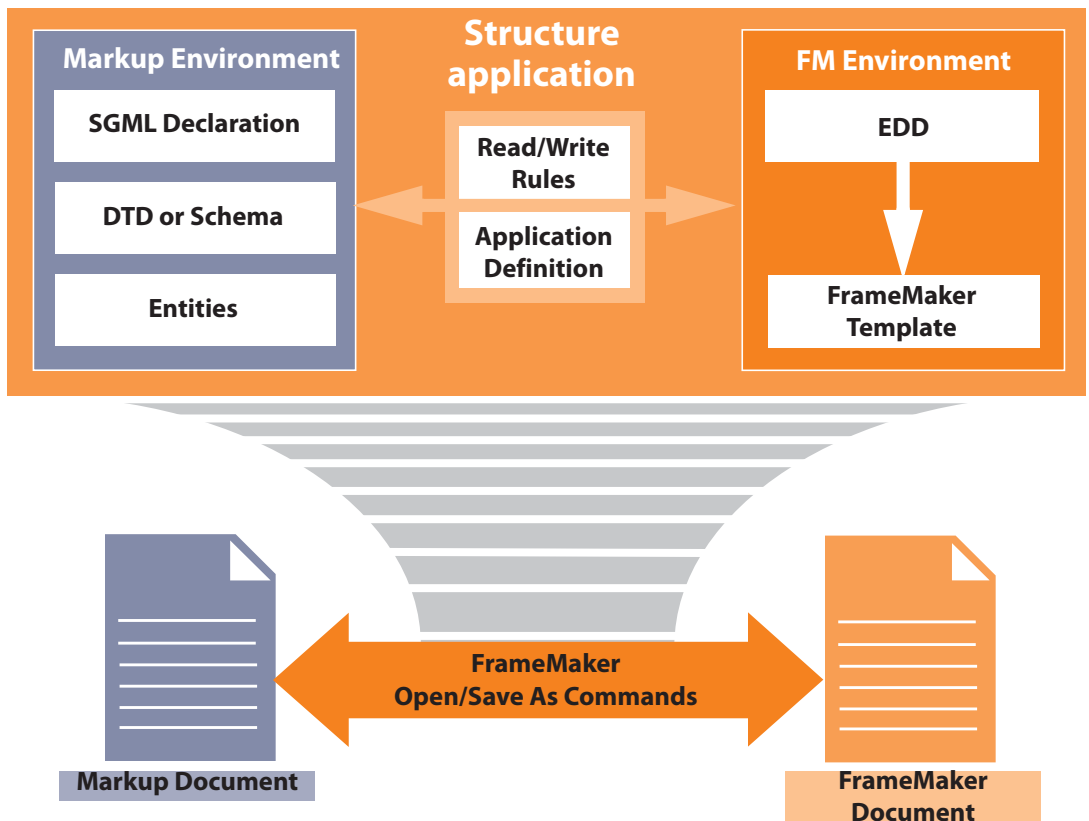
Markup Environment

SGML Declaration

DTD or Schema

Entities

Structure application

Read/Write Rules

Application Definition

FM Environment

EDD

FrameMaker Template

FrameMaker Open/Save As Commands

Markup Document

FrameMaker Document